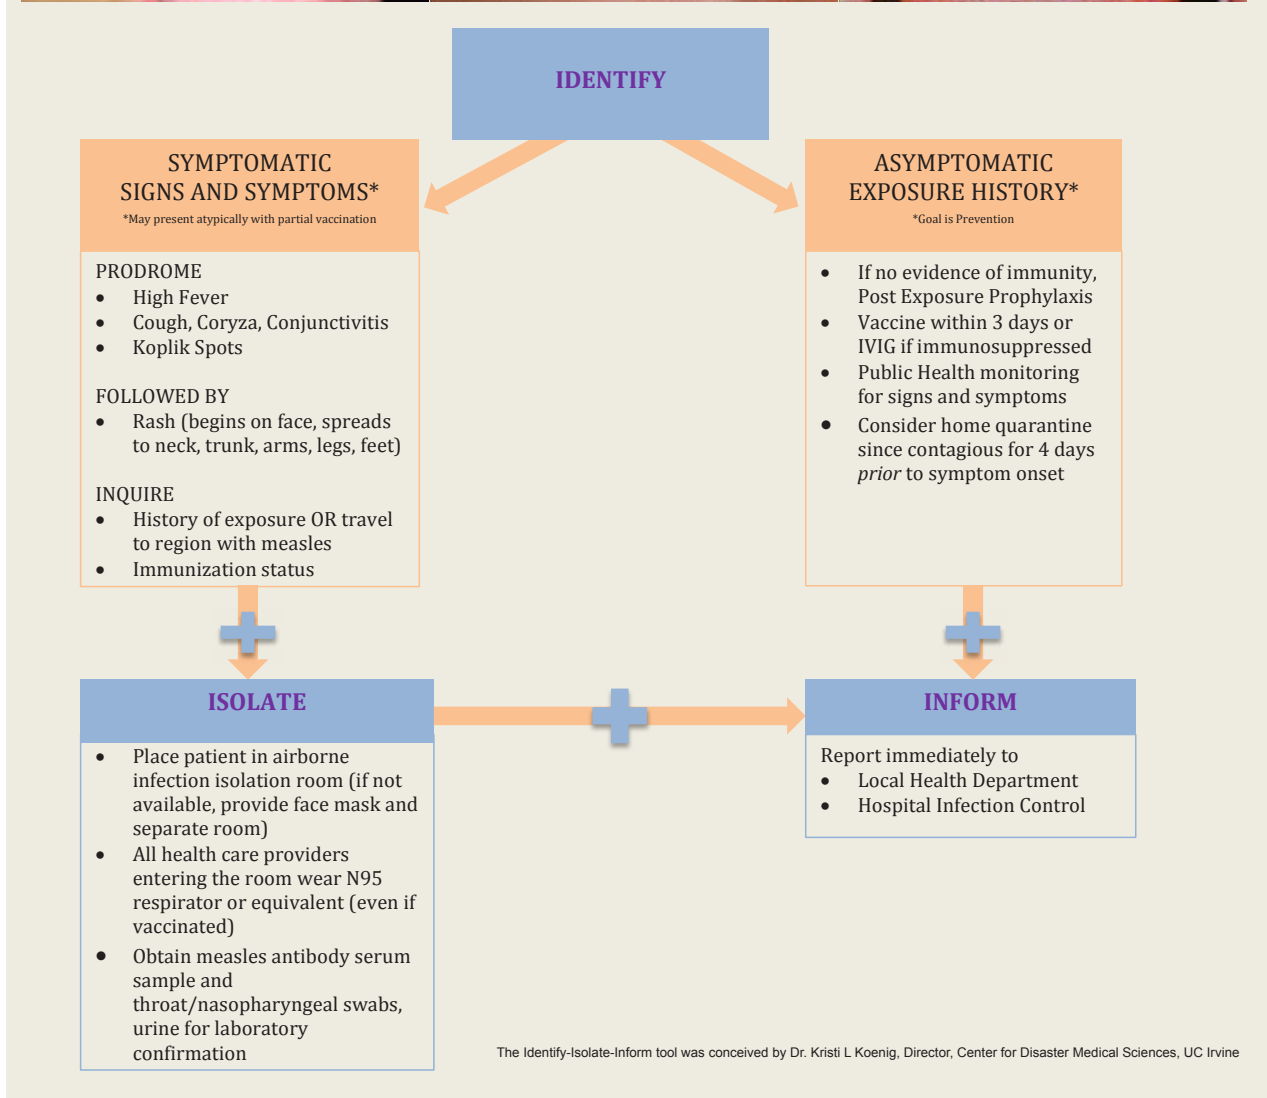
IDENTIFY

SYMPTOMATIC
SIGNS AND SYMPTOMS*
*May present atypically with partial vaccination

PRODROME
- High Fever
- Cough, Coryza, Conjunctivitis
- Koplik Spots

FOLLOWED BY
- Rash (begins on face, spreads to neck, trunk, arms, legs, feet)

INQUIRE
- History of exposure OR travel to region with measles
- Immunization status

ASYMPTOMATIC
EXPOSURE HISTORY*
*Goal is Prevention

- If no evidence of immunity, Post Exposure Prophylaxis
- Vaccine within 3 days or IVIG if immunosuppressed
- Public Health monitoring for signs and symptoms
- Consider home quarantine since contagious for 4 days *prior* to symptom onset

ISOLATE

- Place patient in airborne infection isolation room (if not available, provide face mask and separate room)
- All health care providers entering the room wear N95 respirator or equivalent (even if vaccinated)
- Obtain measles antibody serum sample and throat/nasopharyngeal swabs, urine for laboratory confirmation

INFORM

Report immediately to
- Local Health Department
- Hospital Infection Control

The Identify-Isolate-Inform tool was conceived by Dr. Kristi L Koenig, Director, Center for Disaster Medical Sciences, UC Irvine